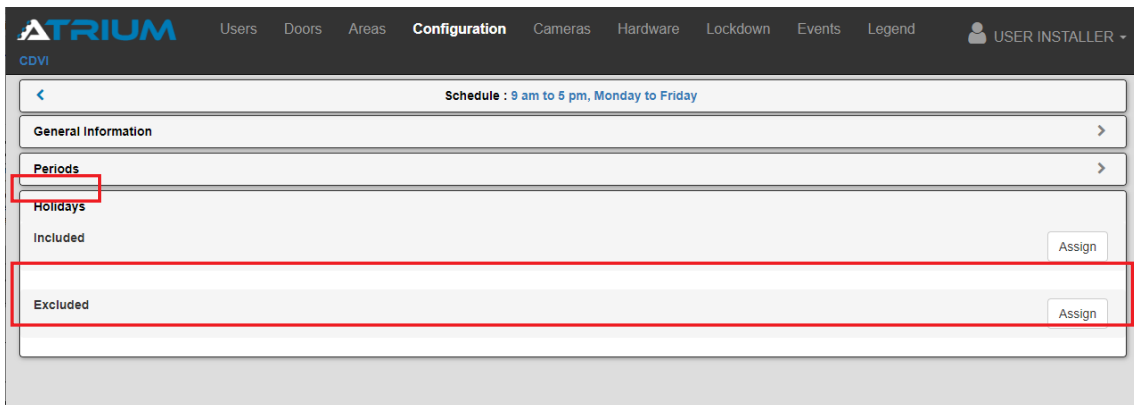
ATRIUM
CDVI

Users Doors Areas Configuration Cameras Hardware Lockdown Events Legend

USER INSTALLER

<

Schedule : 9 am to 5 pm, Monday to Friday

General Information

>

Periods

>

Holidays

Included

Assign

Excluded

Assign